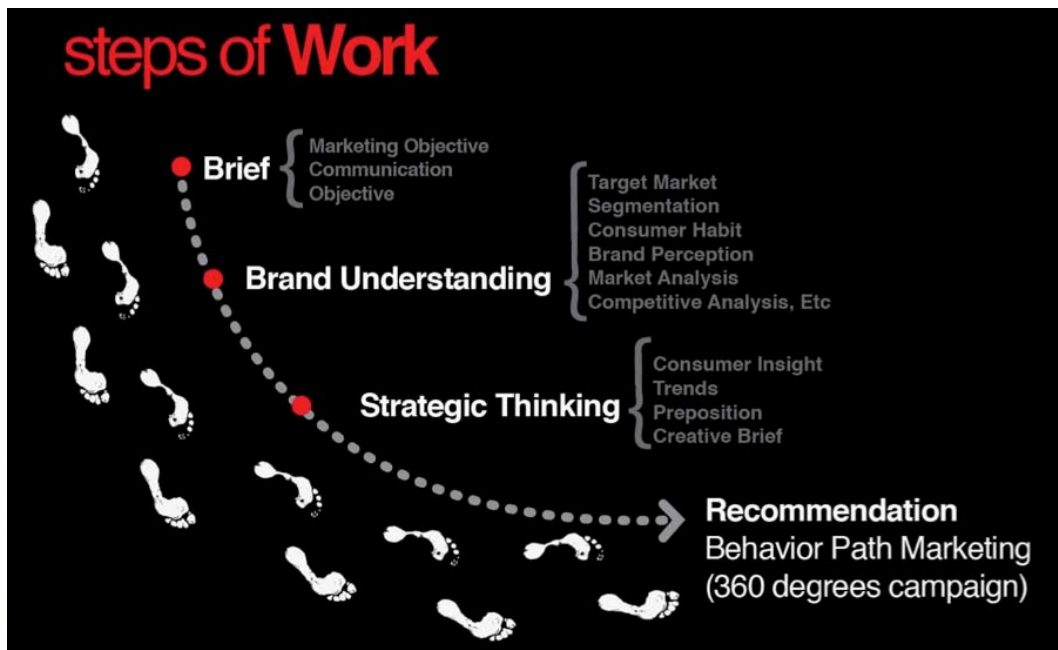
steps of Work

Brief
Marketing Objective
Communication Objective

Brand Understanding
Target Market
Segmentation
Consumer Habit
Brand Perception
Market Analysis
Competitive Analysis, Etc

Strategic Thinking
Consumer Insight
Trends
Preposition
Creative Brief

Recommendation
Behavior Path Marketing
(360 degrees campaign)